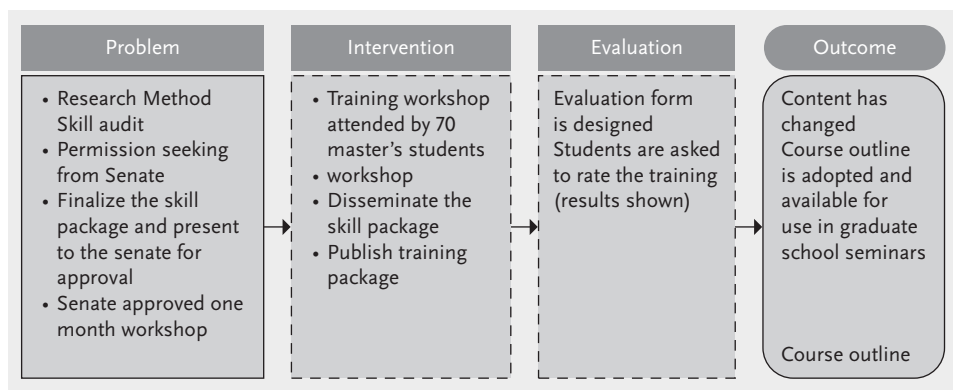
Problem

- Research Method Skill audit
- Permission seeking from Senate
- Finalize the skill package and present to the senate for approval
- Senate approved one month workshop

Intervention

- Training workshop attended by 70 master's students
- workshop
- Disseminate the skill package
- Publish training package

Evaluation

Evaluation form is designed
Students are asked to rate the training (results shown)

Outcome

Content has changed
Course outline is adopted and available for use in graduate school seminars

Course outline